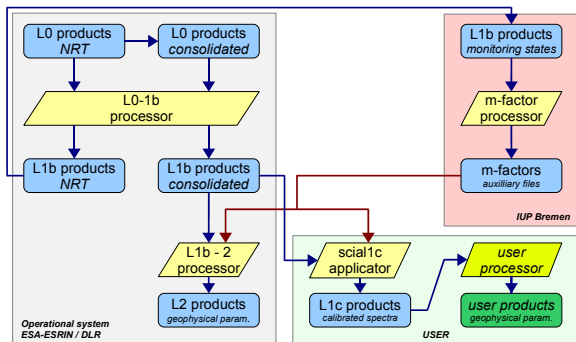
L0 products
NRT

L0 products
consolidated

L0-1b
processor

L1b products
NRT

L1b products
consolidated

L1b - 2
processor

L2 products
geophysical param.

Operational system
ESA-ESRIN / DLR

L1b products
monitoring states

m-factor
processor

m-factors
auxilliary files

IUP Bremen

scial1c
applicator

L1c products
calibrated spectra

user
processor

user products
geophysical param.

USER